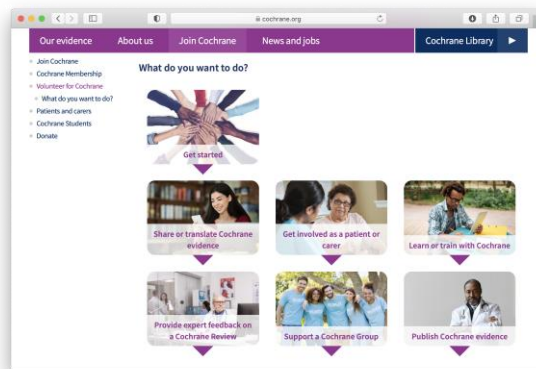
cochrane.org

Our evidence
About us
Join Cochrane
News and jobs
Cochrane Library

Join Cochrane
Cochrane Membership
Volunteer for Cochrane
What do you want to do?
Patients and carers
Cochrane Students
Donate

What do you want to do?

Get started

Share or translate Cochrane evidence

Get involved as a patient or carer

Learn or train with Cochrane

Provide expert feedback on a Cochrane Review

Support a Cochrane Group

Publish Cochrane evidence